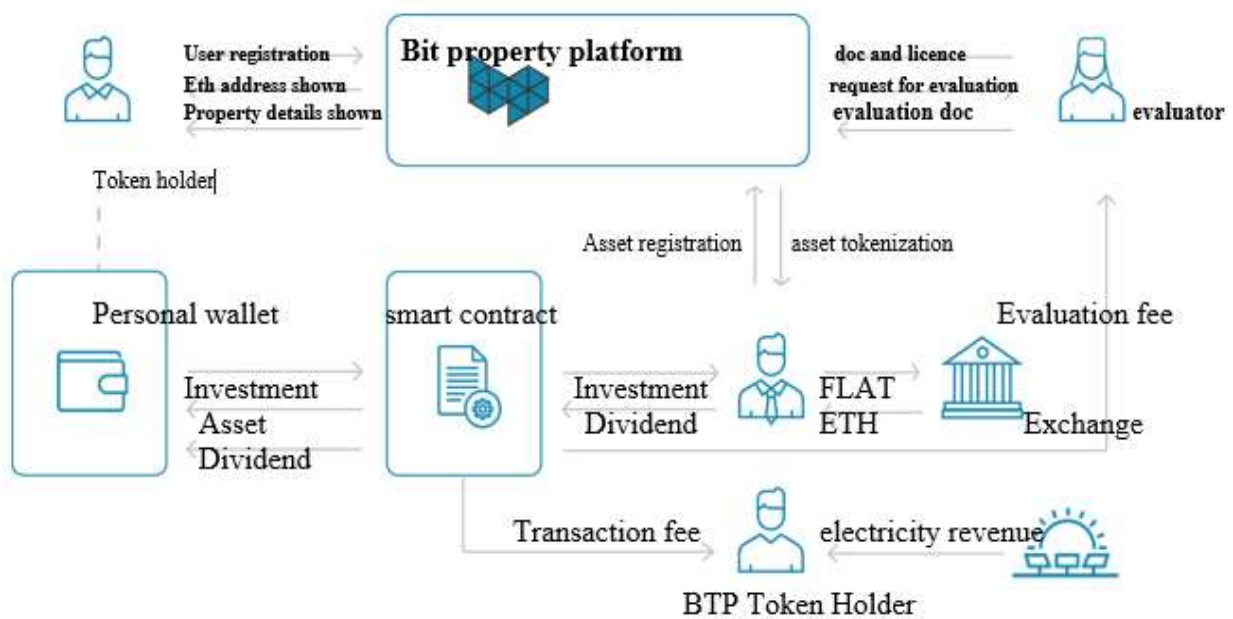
User registration
Eth address shown
Property details shown

Bit property platform

doc and licence
request for evaluation
evaluation doc

evaluator

Token holder

Asset registration
asset tokenization

Personal wallet

smart contract

Evaluation fee

Investment
Asset
Dividend

Investment
Dividend

FLAT
ETH

Exchange

Transaction fee

electricity revenue

BTP Token Holder